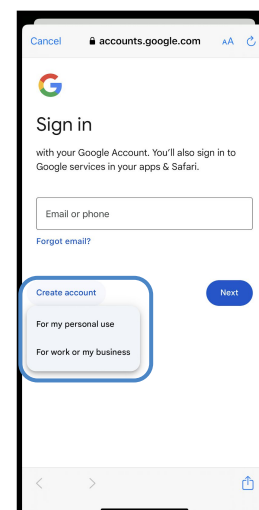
Cancel accounts.google.com AA

G

Sign in

with your Google Account. You'll also sign in to Google services in your apps & Safari.

Email or phone

Forgot email?

Create account

Next

For my personal use

For work or my business